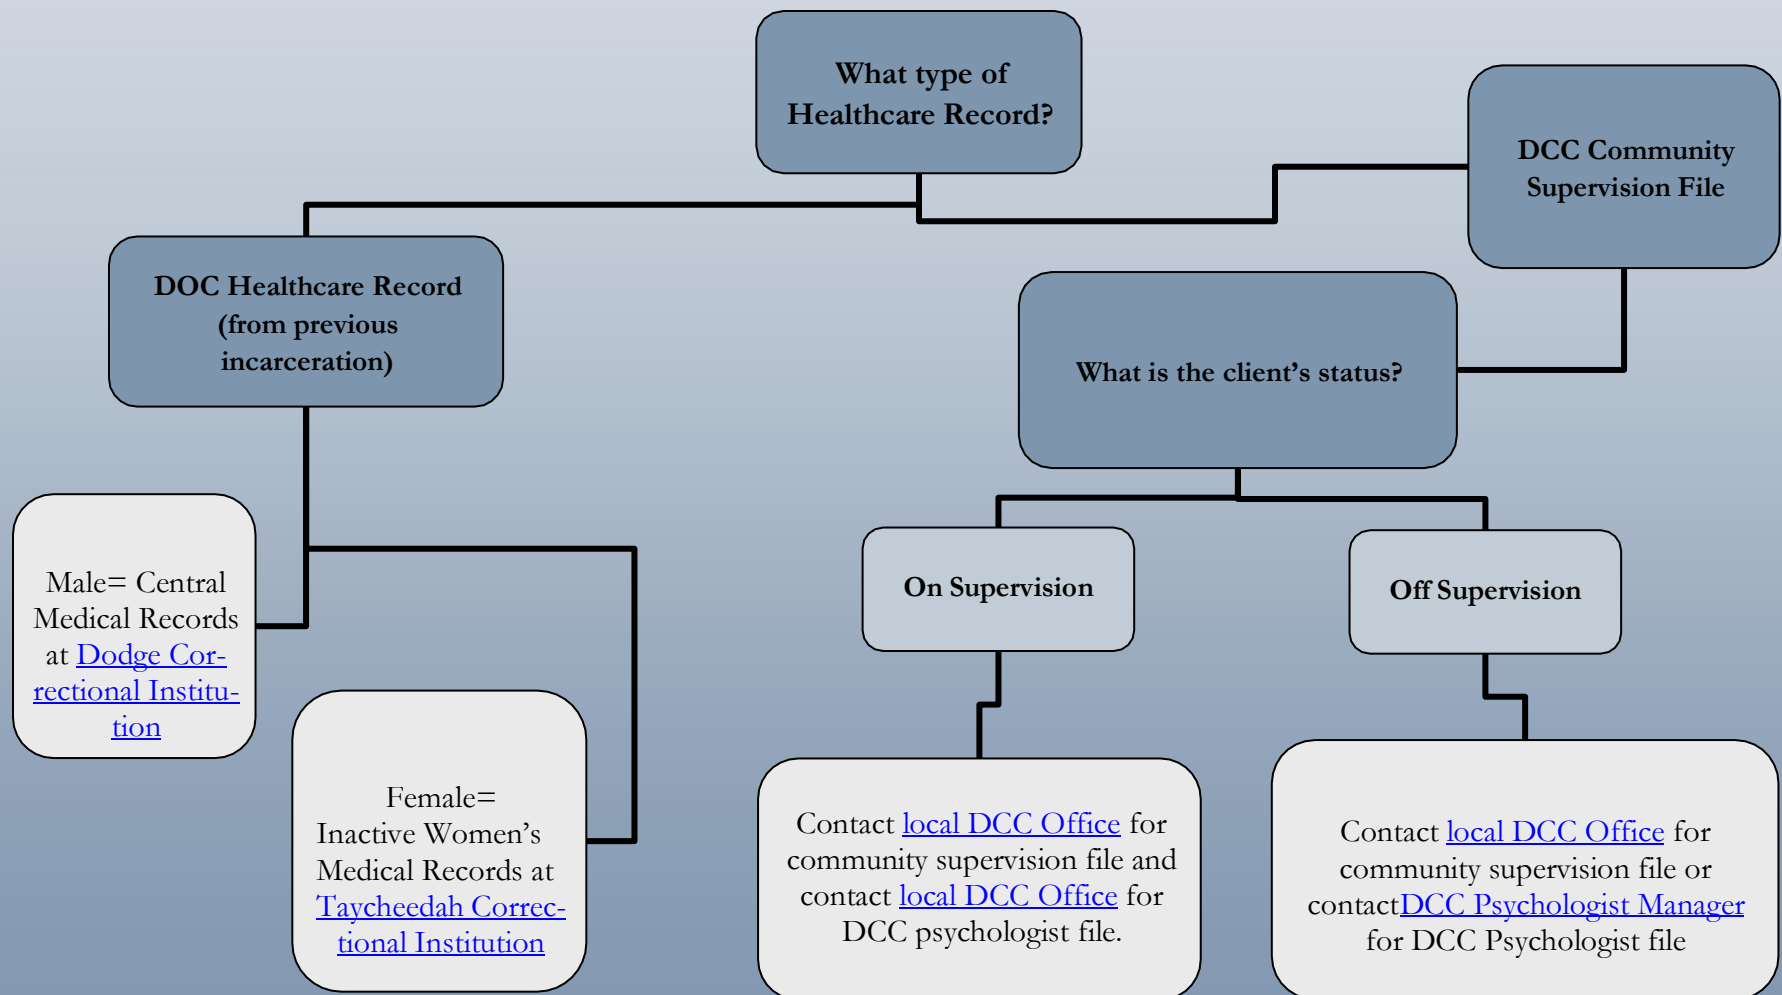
What type of Healthcare Record?

DOC Healthcare Record (from previous incarceration)

DCC Community Supervision File

What is the client's status?

Male= Central Medical Records at Dodge Correctional Institution

Female= Inactive Women's Medical Records at Taycheedah Correctional Institution

On Supervision

Off Supervision

Contact local DCC Office for community supervision file and contact local DCC Office for DCC psychologist file.

Contact local DCC Office for community supervision file or contactDCC Psychologist Manager for DCC Psychologist file